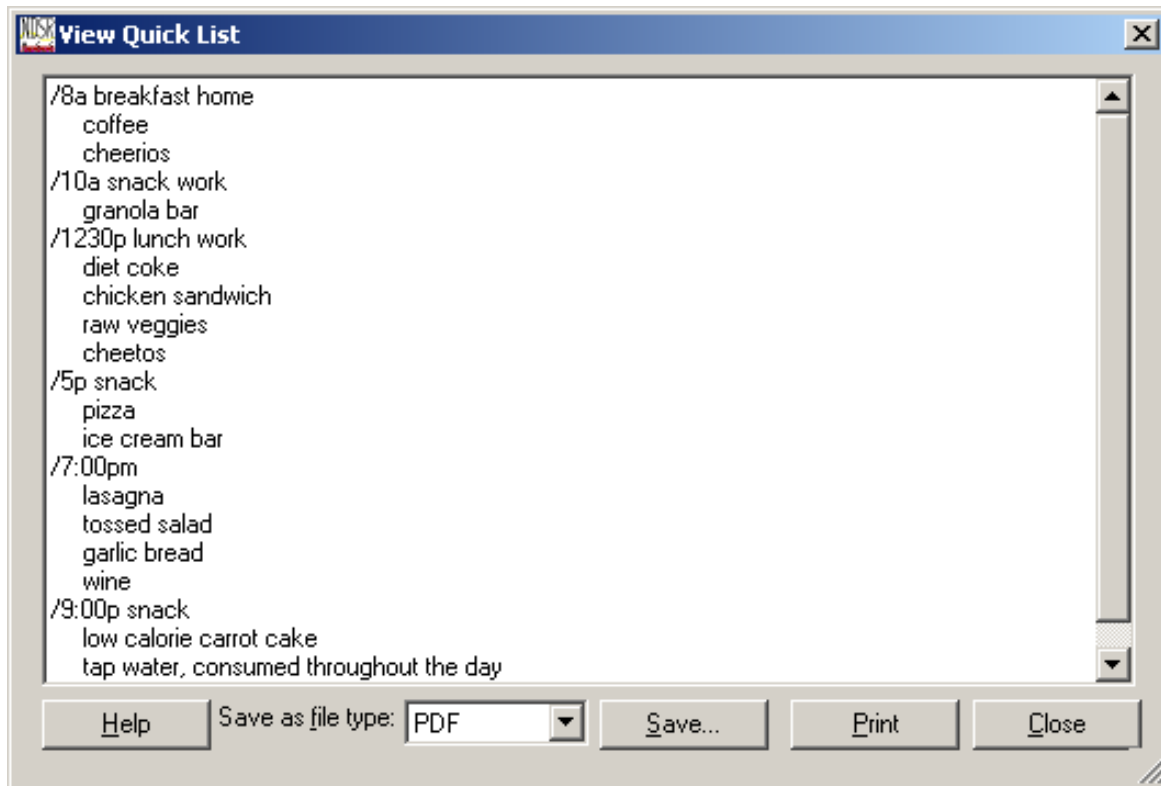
NDSR View Quick List

/8a breakfast home
coffee
cheerios
/10a snack work
granola bar
/1230p lunch work
diet coke
chicken sandwich
raw veggies
cheetos
/5p snack
pizza
ice cream bar
/7:00pm
lasagna
tossed salad
garlic bread
wine
/9:00p snack
low calorie carrot cake
tap water, consumed throughout the day

Help
Save as file type: PDF
Save...
Print
Close